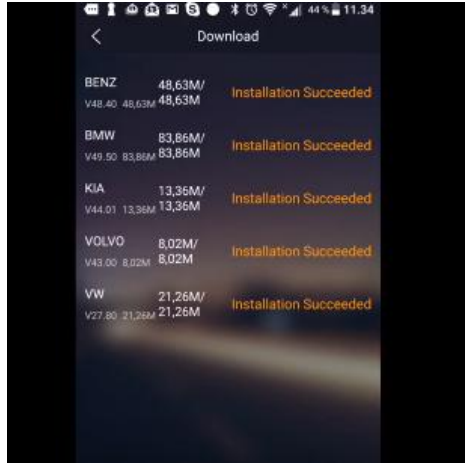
44% 11.34

<

Download

BENZ
V48.40 48,63M
48,63M/
48,63M
Installation Succeeded

BMW
V49.50 83,86M
83,86M/
83,86M
Installation Succeeded

KIA
V44.01 13,36M
13,36M/
13,36M
Installation Succeeded

VOLVO
V43.00 8,02M
8,02M/
8,02M
Installation Succeeded

VW
V27.80 21,26M
21,26M/
21,26M
Installation Succeeded